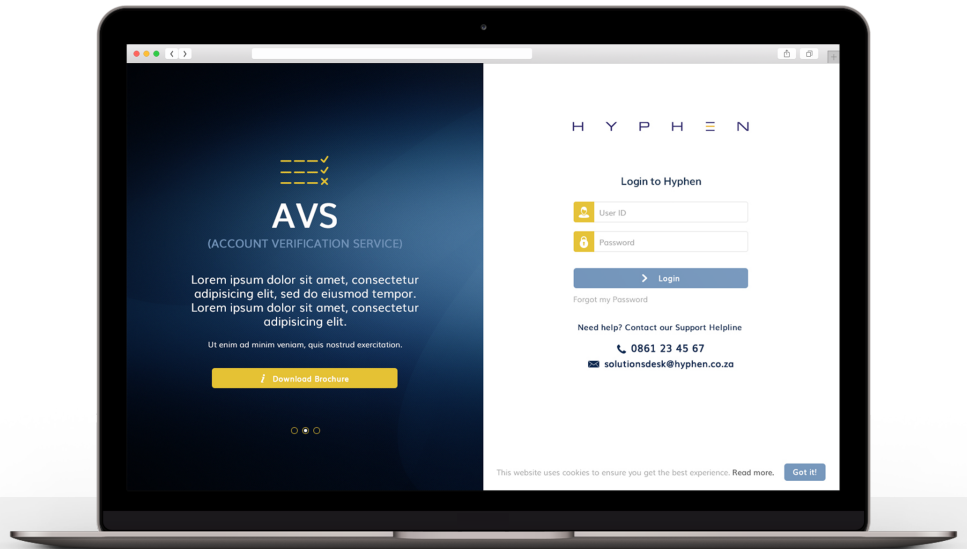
AVS
(ACCOUNT VERIFICATION SERVICE)

Lorem ipsum dolor sit amet, consectetur adipisicing elit, sed do eiusmod tempor. Lorem ipsum dolor sit amet, consectetur adipisicing elit.

Ut enim ad minim veniam, quis nostrud exercitation.

Download Brochure

HYPHEN

Login to Hyphen

User ID

Password

Login

Forgot my Password

Need help? Contact our Support Helpline

0861 23 45 67

solutionsdesk@hyphen.co.za

This website uses cookies to ensure you get the best experience. Read more.

Got it!